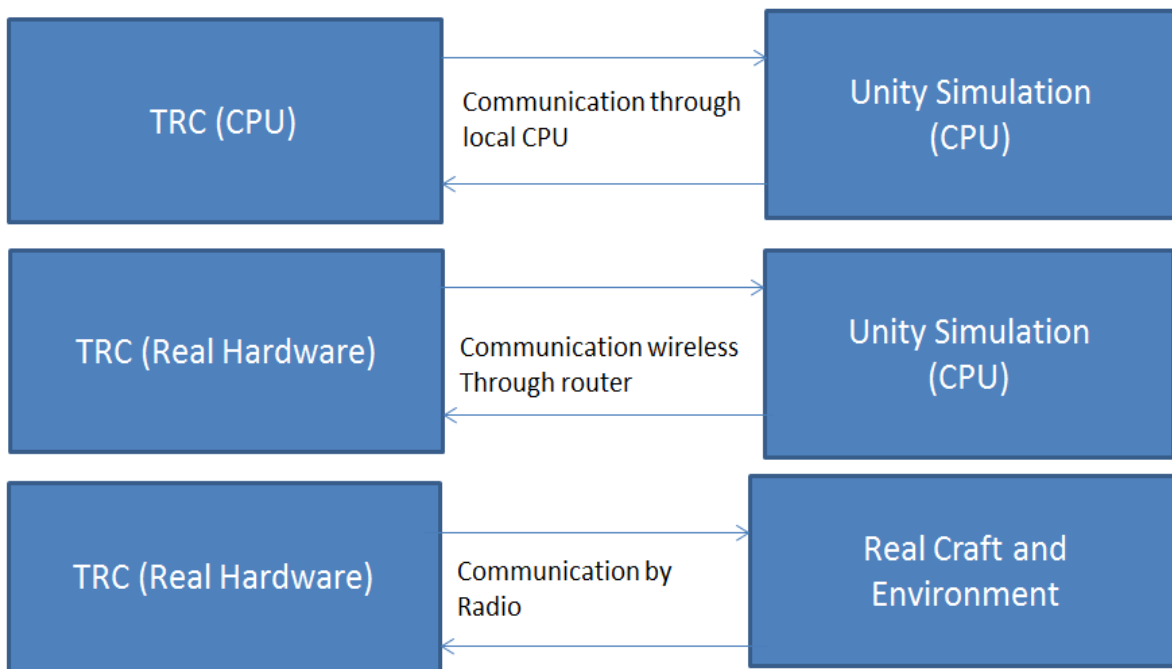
TRC (CPU)

Communication through local CPU

Unity Simulation (CPU)

TRC (Real Hardware)

Communication wireless Through router

Unity Simulation (CPU)

TRC (Real Hardware)

Communication by Radio

Real Craft and Environment